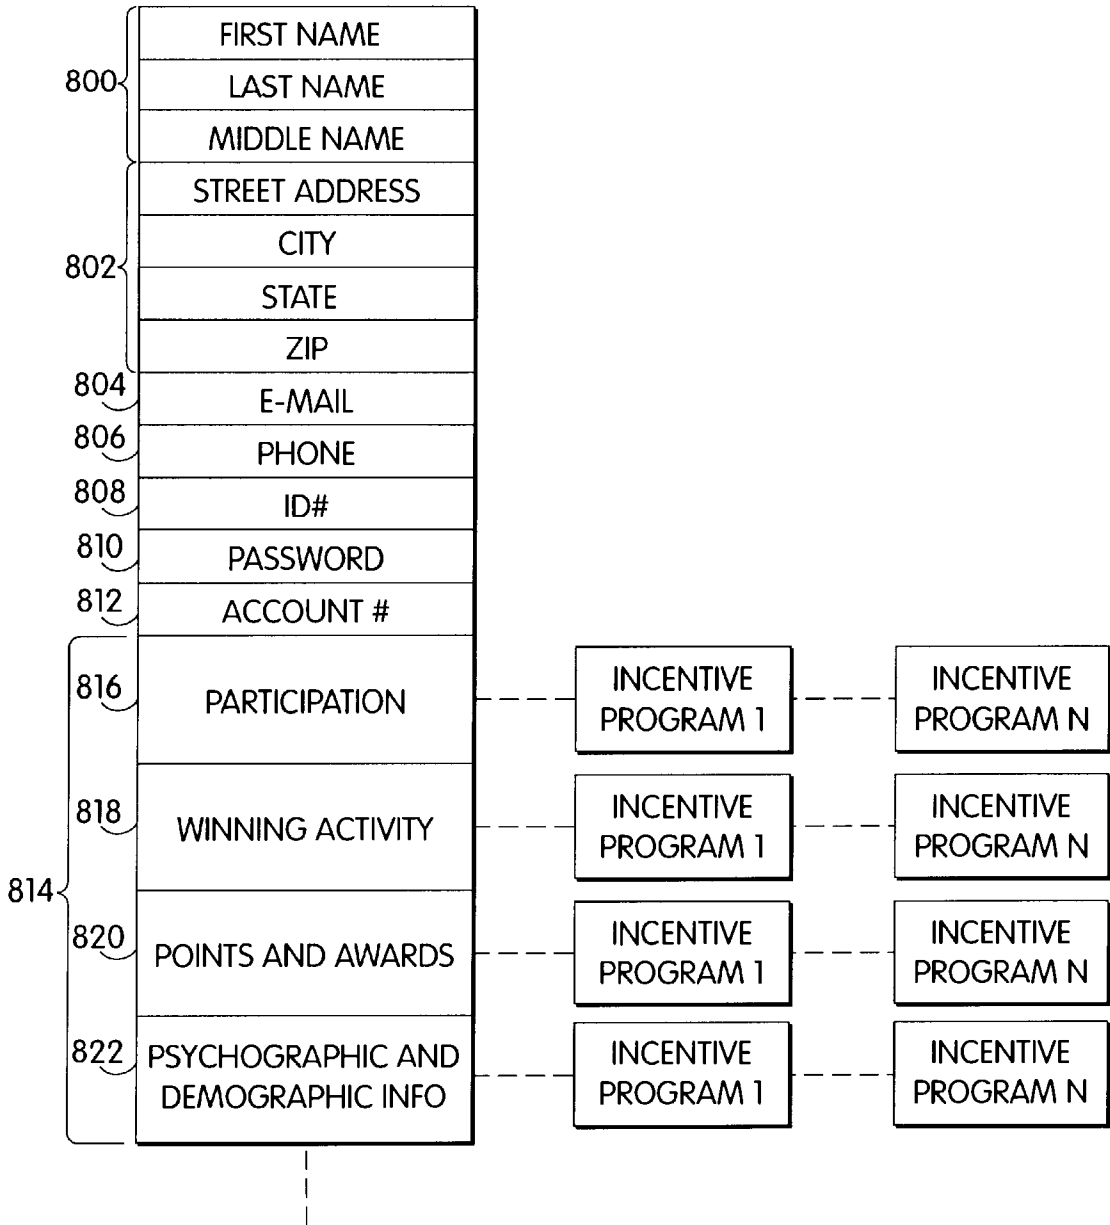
800
FIRST NAME
LAST NAME
MIDDLE NAME
802
STREET ADDRESS
CITY
STATE
ZIP
804
E-MAIL
806
PHONE
808
ID#
810
PASSWORD
812
ACCOUNT #
814
816
PARTICIPATION
INCENTIVE PROGRAM 1
INCENTIVE PROGRAM N
818
WINNING ACTIVITY
INCENTIVE PROGRAM 1
INCENTIVE PROGRAM N
820
POINTS AND AWARDS
INCENTIVE PROGRAM 1
INCENTIVE PROGRAM N
822
PSYCHOGRAPHIC AND DEMOGRAPHIC INFO
INCENTIVE PROGRAM 1
INCENTIVE PROGRAM N